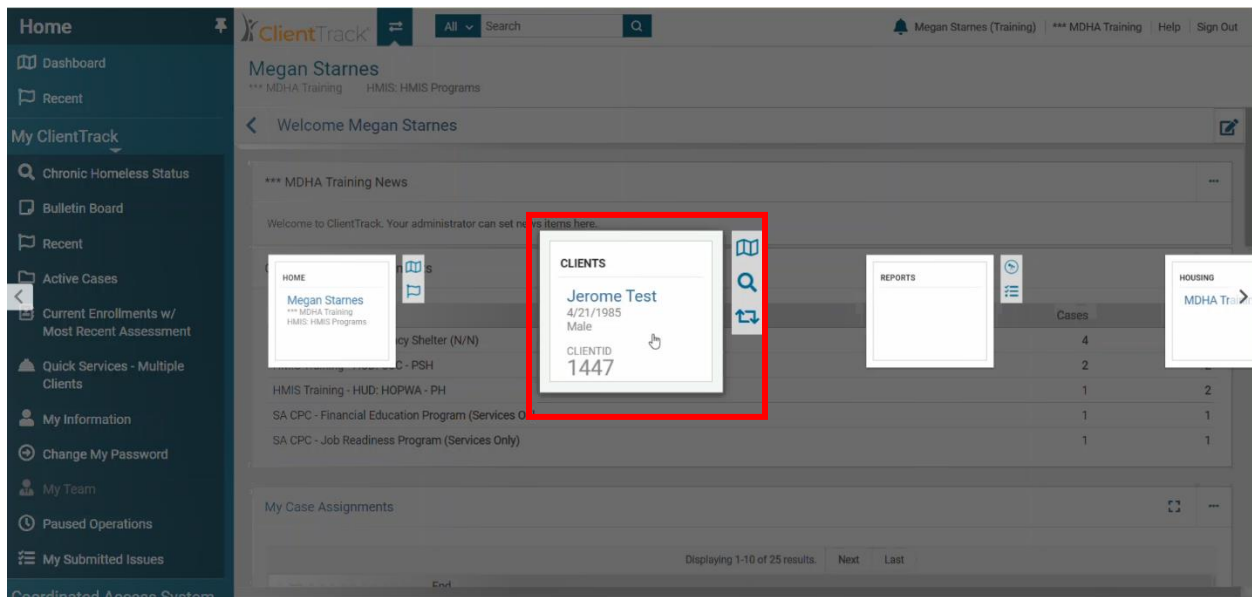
Home

Dashboard

Recent

My ClientTrack

Chronic Homeless Status

Bulletin Board

Recent

Active Cases

Current Enrollments w/ Most Recent Assessment

Quick Services - Multiple Clients

My Information

Change My Password

My Team

Paused Operations

My Submitted Issues

Coordinated Access System

ClientTrack

All Search

Megan Starnes (Training) | *** MDHA Training | Help | Sign Out

Megan Starnes
*** MDHA Training HMIS: HMIS Programs

Welcome Megan Starnes

*** MDHA Training News

Welcome to ClientTrack. Your administrator can set ne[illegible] items here.

HOME
Megan Starnes
*** MDHA Training
HMIS: HMIS Programs

CLIENTS
Jerome Test
4/21/1985
Male
CLIENTID
1447

REPORTS

HOUSING
MDHA Tra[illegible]

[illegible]cy Shelter (N/N)
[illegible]C - PSH
HMIS Training - HUD: HOPWA - PH
SA CPC - Financial Education Program (Services O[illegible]
SA CPC - Job Readiness Program (Services Only)

| Cases | |
|---|---|
| 4 | |
| 2 | 2 |
| 1 | 2 |
| 1 | 1 |
| 1 | 1 |

My Case Assignments

Displaying 1-10 of 25 results. Next Last

End